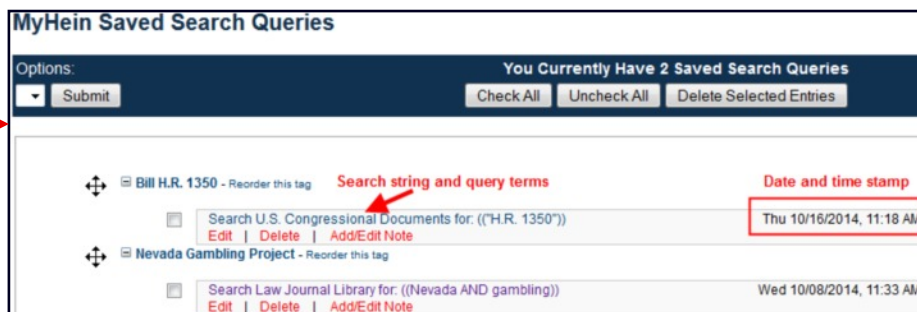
MyHein Saved Search Queries

Options:
Submit

You Currently Have 2 Saved Search Queries

Check All | Uncheck All | Delete Selected Entries

⊟ Bill H.R. 1350 - Reorder this tag

Search string and query terms

Date and time stamp

Search U.S. Congressional Documents for: (("H.R. 1350"))
Edit | Delete | Add/Edit Note

Thu 10/16/2014, 11:18 AM

⊟ Nevada Gambling Project - Reorder this tag

Search Law Journal Library for: ((Nevada AND gambling))
Edit | Delete | Add/Edit Note

Wed 10/08/2014, 11:33 AM